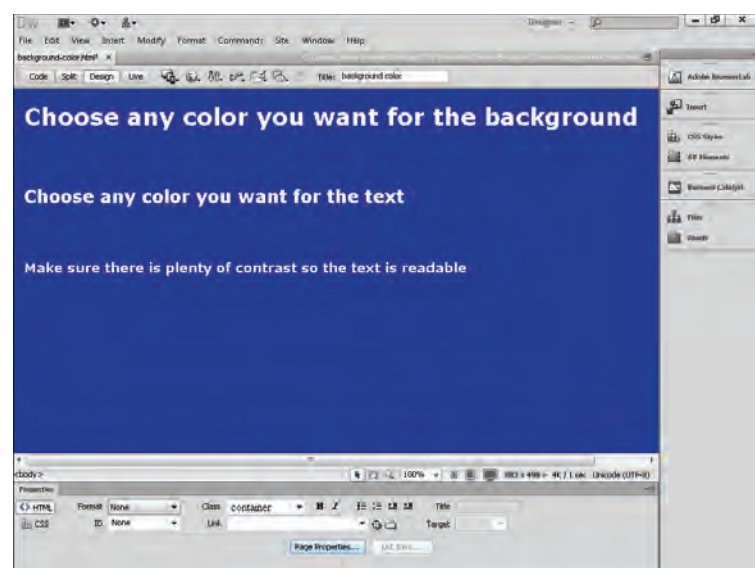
Dw
Designer
File Edit View Insert Modify Format Commands Site Window Help
background-color.html* ×
Code Split Design Live Title: background color
Choose any color you want for the background
Choose any color you want for the text
Make sure there is plenty of contrast so the text is readable
<body>
100%
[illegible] 4K / 1 sec Unicode (UTF-8)
Properties
HTML Format None Class container B I Title
CSS ID None Link Target
Page Properties... List Item...
Adobe BrowserLab
Insert
CSS Styles
AP Elements
Business Catalyst
Files
Assets